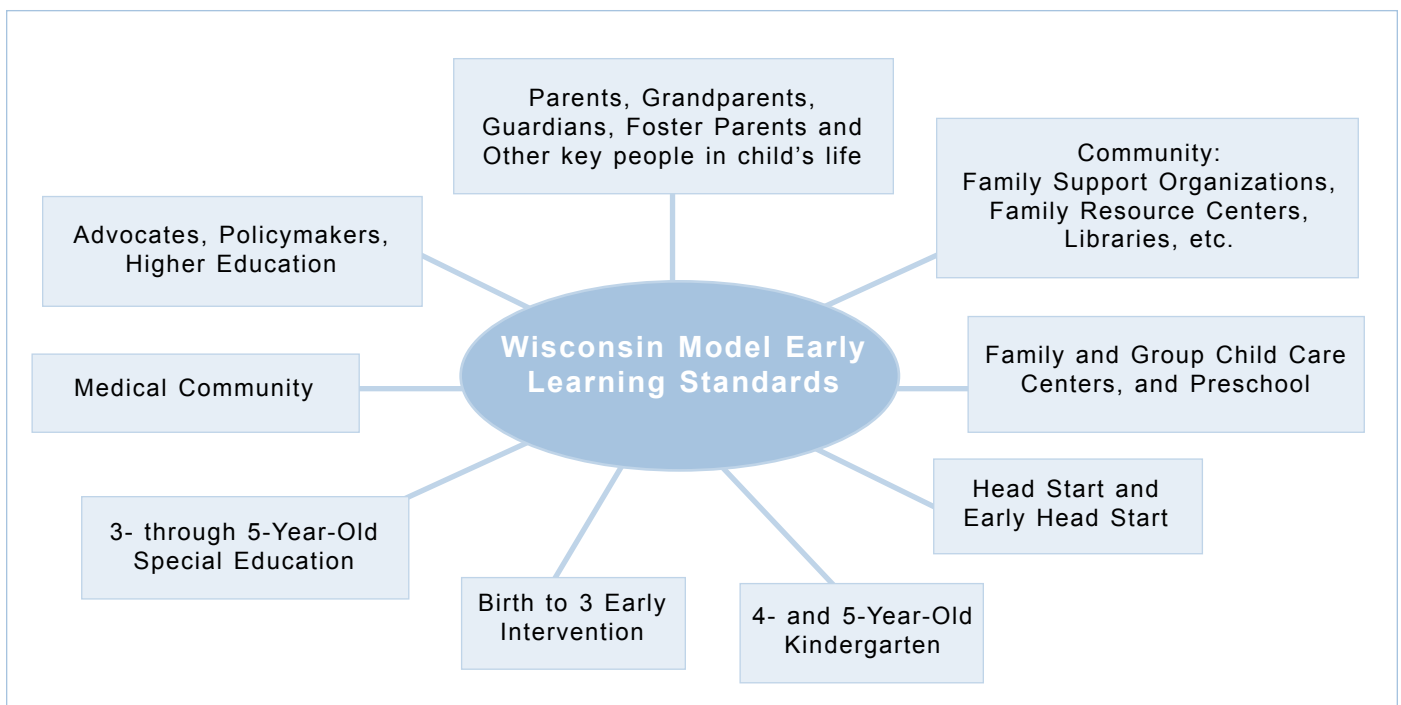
Parents, Grandparents, Guardians, Foster Parents and Other key people in child's life

Community: Family Support Organizations, Family Resource Centers, Libraries, etc.

Advocates, Policymakers, Higher Education

Wisconsin Model Early Learning Standards

Medical Community

Family and Group Child Care Centers, and Preschool

Head Start and Early Head Start

3- through 5-Year-Old Special Education

Birth to 3 Early Intervention

4- and 5-Year-Old Kindergarten